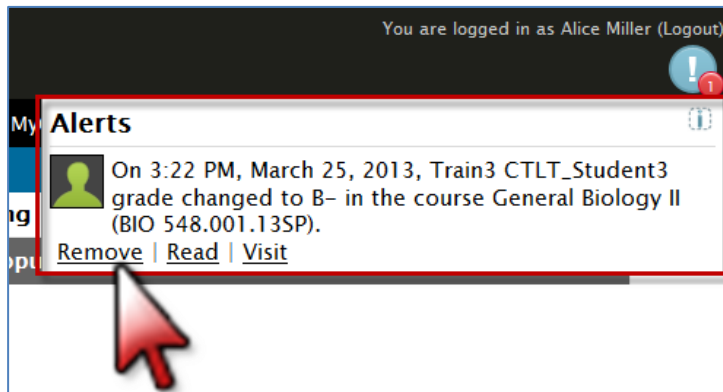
You are logged in as Alice Miller (Logout)

!

1

My

Alerts

i

On 3:22 PM, March 25, 2013, Train3 CTLT_Student3 grade changed to B- in the course General Biology II (BIO 548.001.13SP).

Remove | Read | Visit

ng

opu